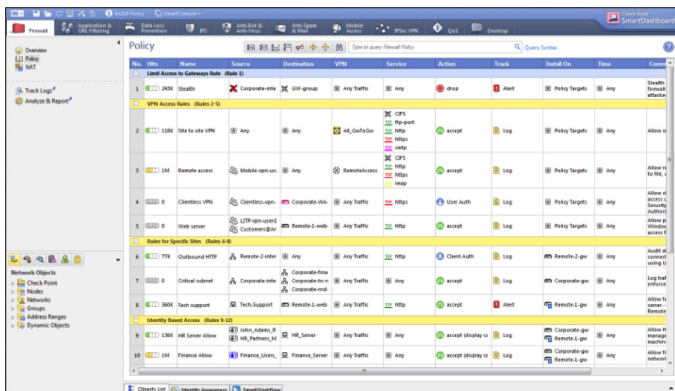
Install Policy SmartConsole

Check Point SmartDashboard

Firewall | Application & URL Filtering | Data Loss Prevention | IPS | Anti-Bot & Anti-Virus | Anti-Spam & Mail | Mobile Access | IPSec VPN | QoS | Desktop

Overview
Policy
NAT

Track Logs
Analyze & Report

Policy

Type to query Firewall Policy | Query Syntax

| No. | Hits | Name | Source | Destination | VPN | Service | Action | Track | Install On | Time | Comm |
|---|---|---|---|---|---|---|---|---|---|---|---|
| | | Limit Access to Gateways Rule (Rule 1) | | | | | | | | | |
| 1 | 243K | Stealth | Corporate-inte | GW-group | Any Traffic | Any | drop | Alert | Policy Targets | Any | Stealth firewall attacke |
| | | VPN Access Rules (Rules 2-5) | | | | | | | | | |
| 2 | 110K | Site to site VPN | Any | Any | All_GwToGw | CIFS ftp-port http https smtp | accept | Log | Policy Targets | Any | Allow si |
| 3 | 1M | Remote access | Mobile-vpn-us | Any | RemoteAccess | CIFS http https imap | accept | Log | Policy Targets | Any | Allow m to file, |
| 4 | 0 | Clientless VPN | Clientless-vpn- | Corporate-WA- | Any Traffic | https | User Auth | Log | Policy Targets | Any | Allow cl access Security Authori |
| 5 | 0 | Web server | L2TP-vpn-users Customers@Ar | Remote-1-web- | Any Traffic | http | accept | Log | Policy Targets | Any | Allow p Window access f |
| | | Rules for Specific Sites (Rules 6-8) | | | | | | | | | |
| 6 | 77K | Outbound HTTP | Remote-2-inter | Any | Any Traffic | http | Client Auth | Log | Remote-2-gw | Any | Audit al connect using U |
| 7 | 0 | Critical subnet | Corporate-inte | Corporate-fina Corporate-hr-n Corporate-rnd- | Any Traffic | Any | accept | Log | Corporate-gw | Any | Log traf enforce |
| 8 | 360K | Tech support | Tech-Support | Remote-1-web- | Any Traffic | http | accept | Alert | Remote-1-gw | Any | Allow te server - Remote |
| | | Identity Based Access (Rules 9-12) | | | | | | | | | |
| 9 | 136K | HR Server Allow | John_Adams_R HR_Partners_Id | HR_Server | Any Traffic | Any | accept (display co | Log | Corporate-gw Remote-1-gw | Any | Allow H manage machine location |
| 10 | 1M | Finance Allow | Finance_Users_ | Finance_Server | Any Traffic | Any | accept (display co | Log | Corporate-gw Remote-1-gw | Any | Allow fi machine |

Network Objects
Check Point
Nodes
Networks
Groups
Address Ranges
Dynamic Objects

Objects List | Identity Awareness | SmartWorkflow